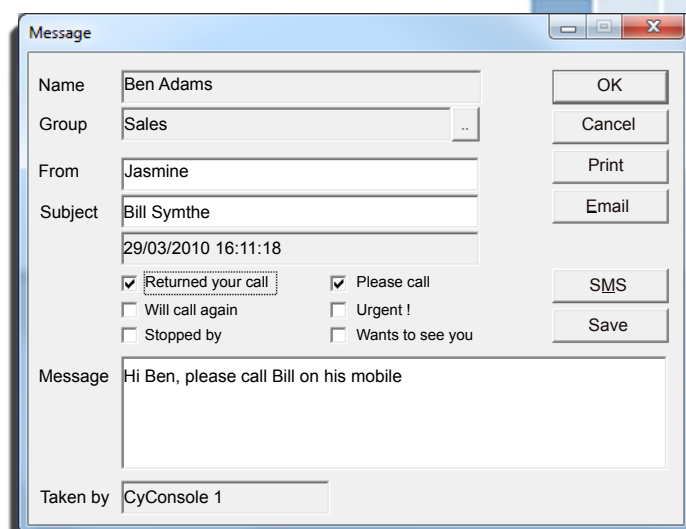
Message

Name Ben Adams

Group Sales ..

From Jasmine

Subject Bill Symthe

29/03/2010 16:11:18

☑ Returned your call
☐ Will call again
☐ Stopped by
☑ Please call
☐ Urgent !
☐ Wants to see you

Message Hi Ben, please call Bill on his mobile

Taken by CyConsole 1

OK
Cancel
Print
Email
SMS
Save